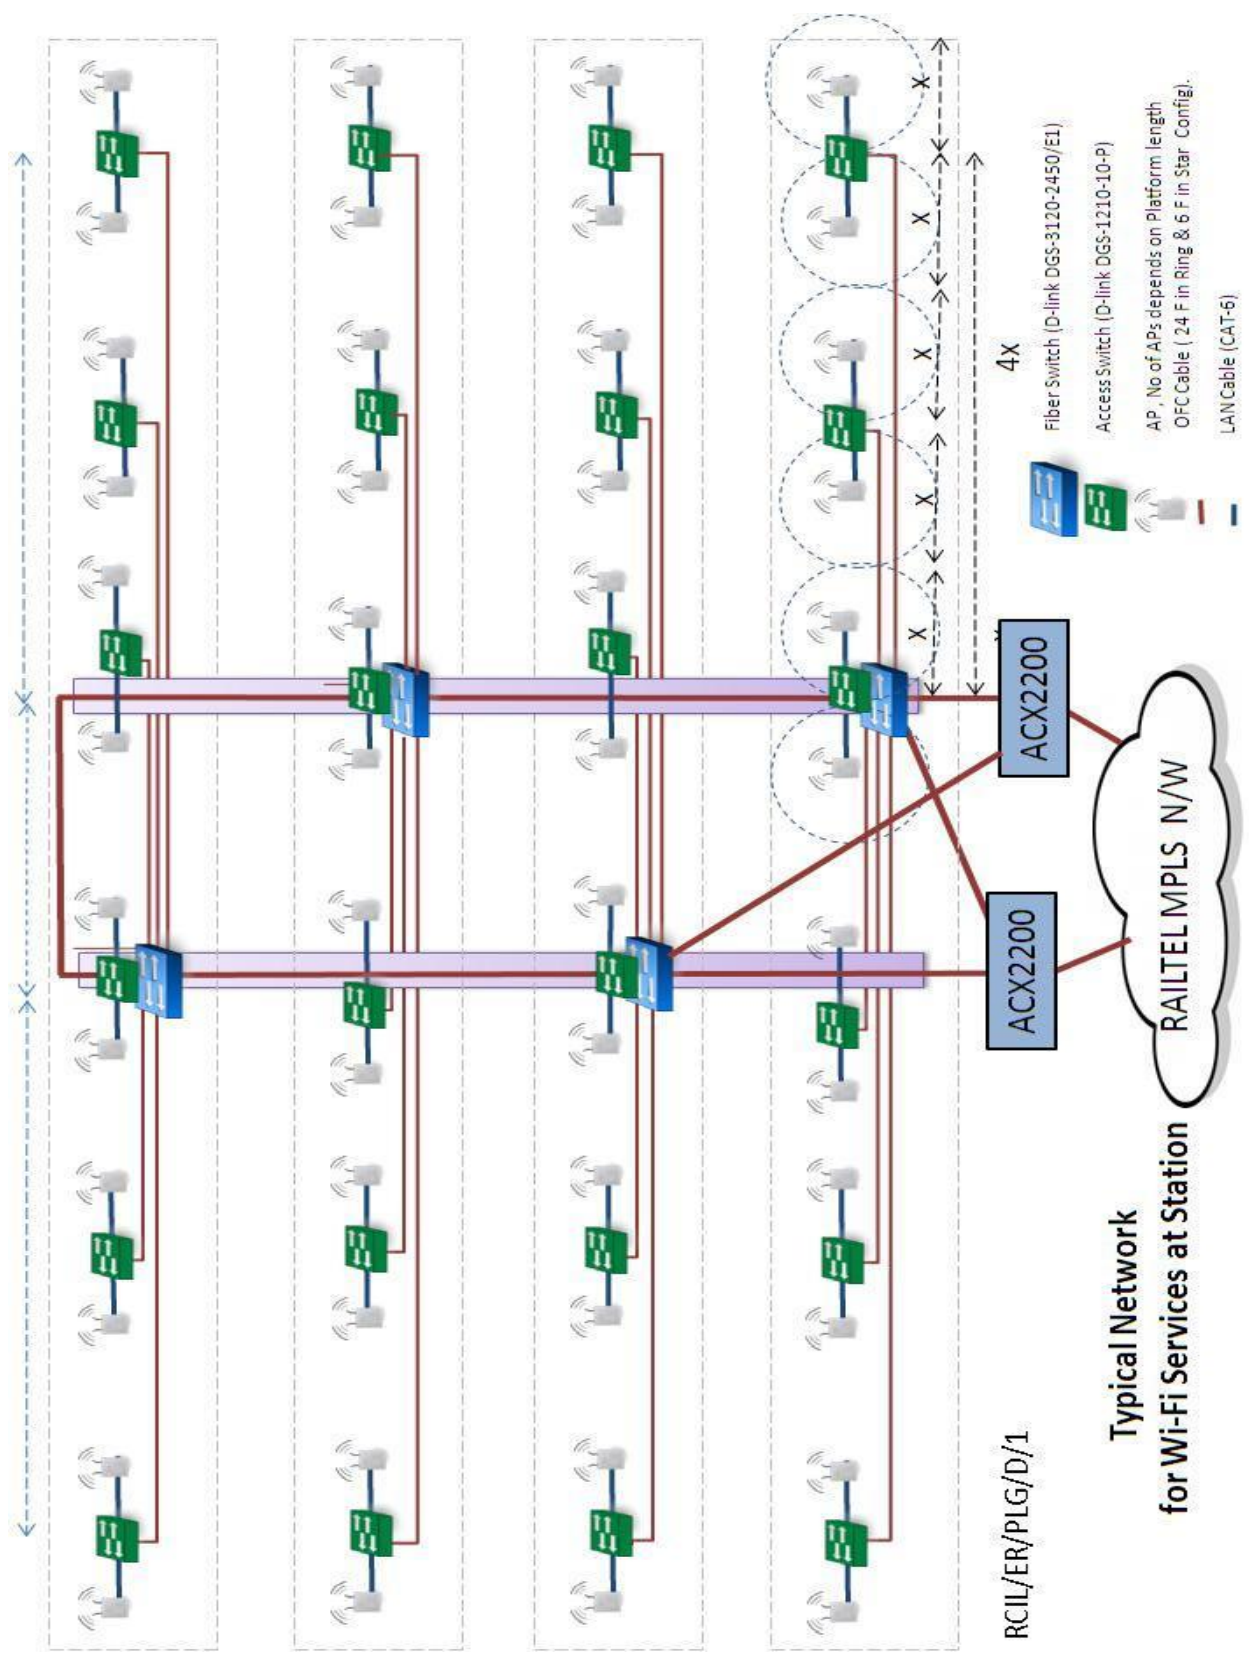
Typical Network for Wi-Fi Services at Station

RCIL/ER/PLG/D/1

RAILTEL MPLS N/W

ACX2200

ACX2200

x

x

x

x

x

x

4x

Fiber Switch (D-link DGS-3120-2450/E1)

Access Switch (D-link DGS-1210-10-P)

AP , No of APs depends on Platform length

OFC Cable ( 24 F in Ring & 6 F in Star Config).

LAN Cable (CAT-6)